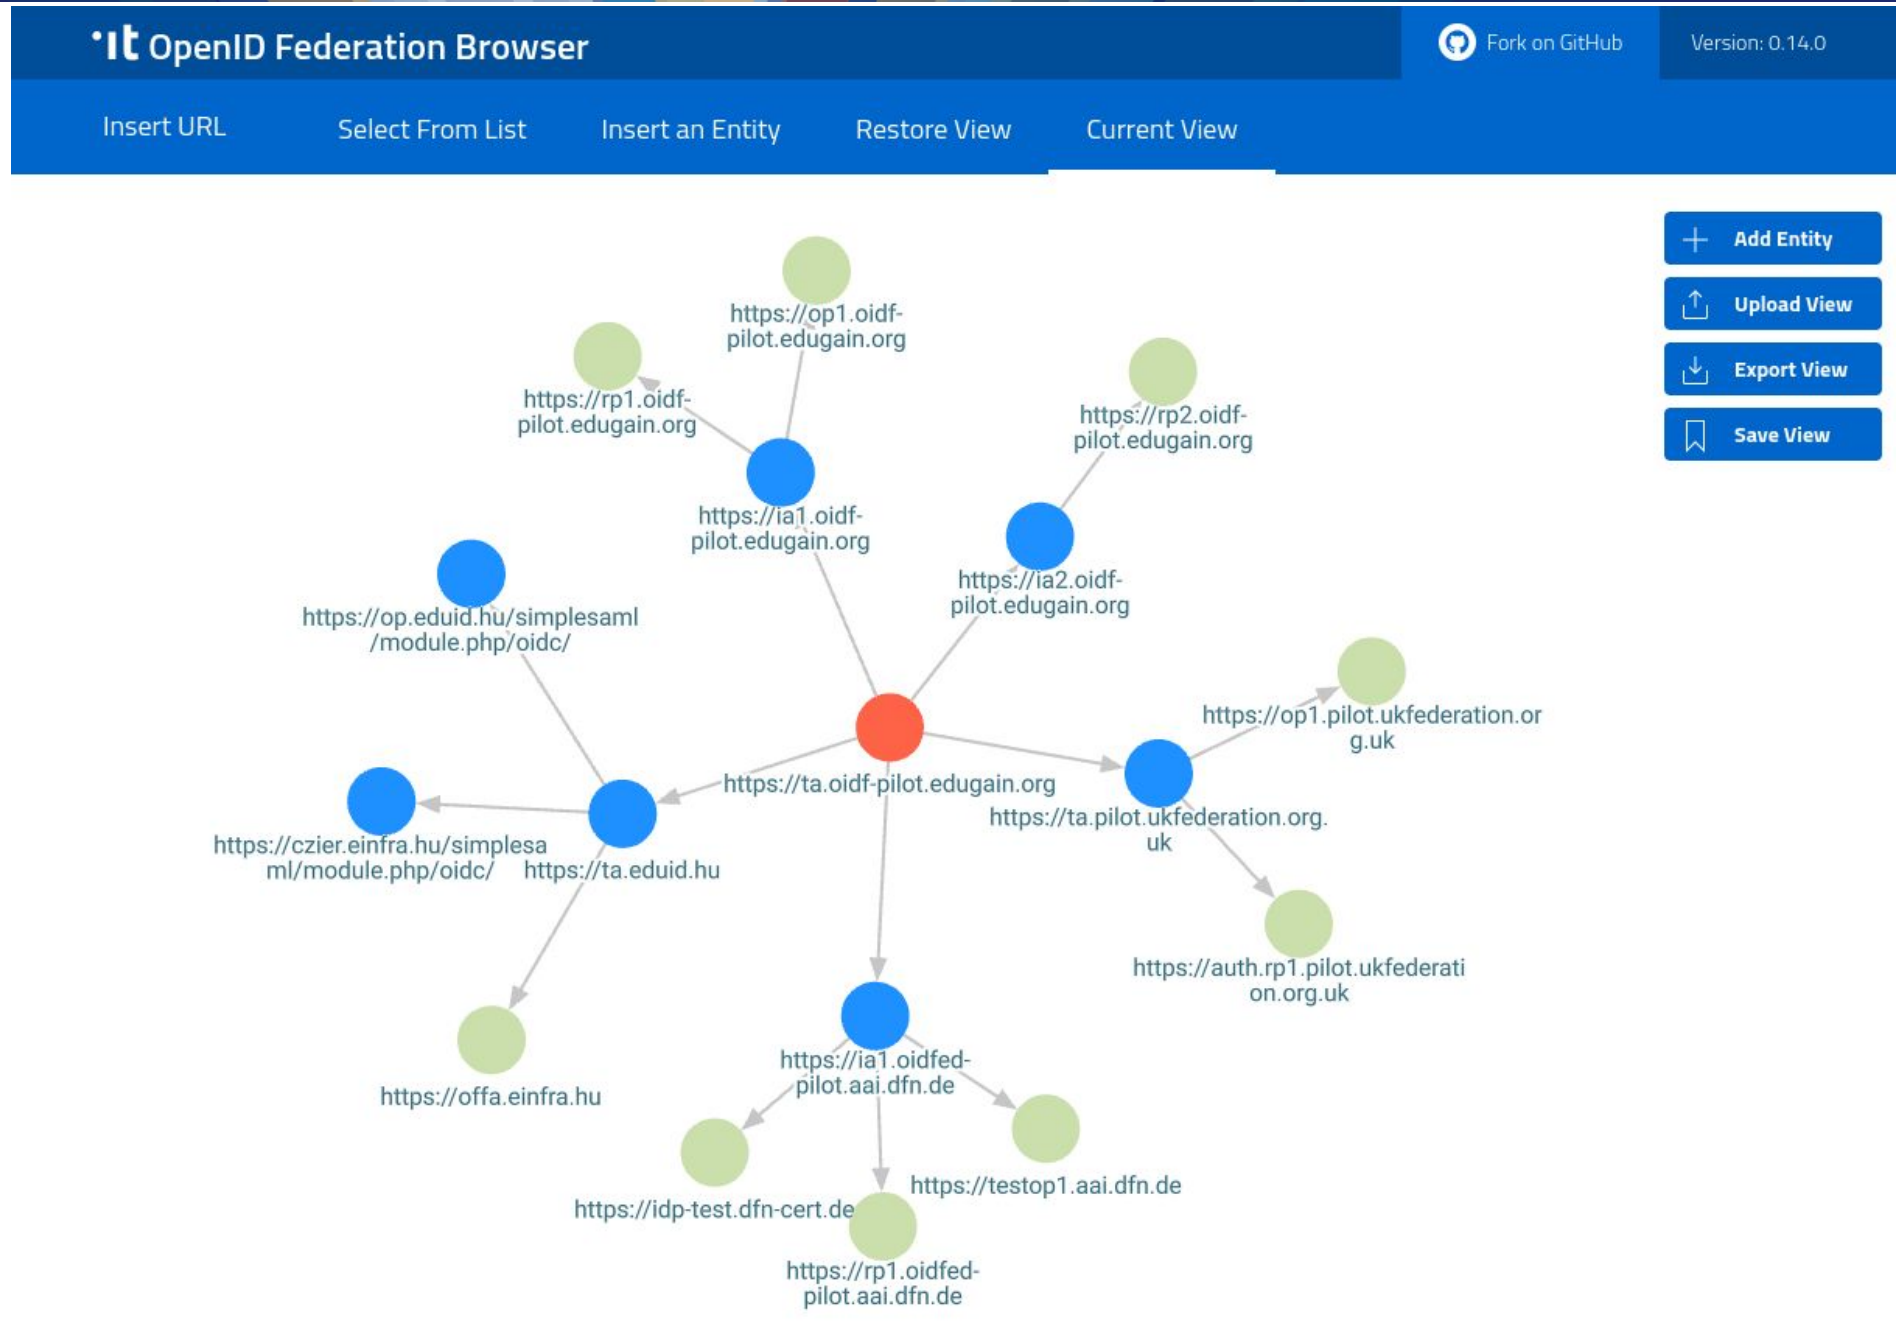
'ıt OpenID Federation Browser

Fork on GitHub

Version: 0.14.0

Insert URL

Select From List

Insert an Entity

Restore View

Current View

Add Entity

Upload View

Export View

Save View

https://op1.oidf-pilot.edugain.org

https://rp1.oidf-pilot.edugain.org

https://rp2.oidf-pilot.edugain.org

https://ia1.oidf-pilot.edugain.org

https://ia2.oidf-pilot.edugain.org

https://op.eduid.hu/simplesaml/module.php/oidc/

https://op1.pilot.ukfederation.org.uk

https://ta.oidf-pilot.edugain.org

https://ta.pilot.ukfederation.org.uk

https://czier.einfra.hu/simplesaml/module.php/oidc/

https://ta.eduid.hu

https://auth.rp1.pilot.ukfederation.org.uk

https://ia1.oidfed-pilot.aai.dfn.de

https://offa.einfra.hu

https://testop1.aai.dfn.de

https://idp-test.dfn-cert.de

https://rp1.oidfed-pilot.aai.dfn.de